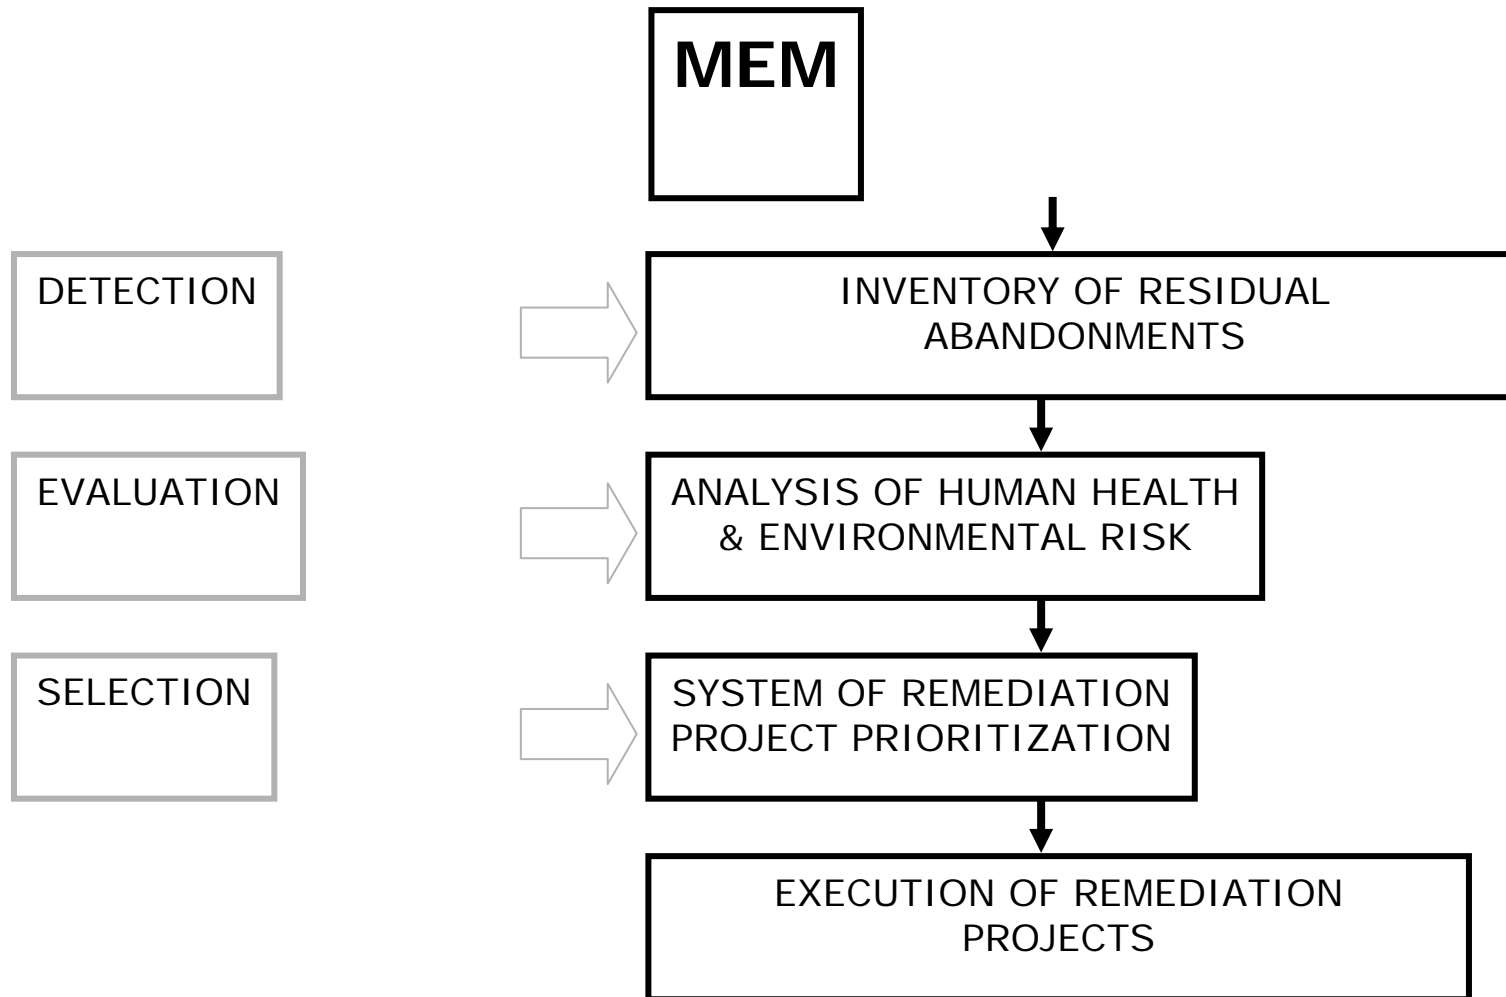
MEM

DETECTION

INVENTORY OF RESIDUAL ABANDONMENTS

EVALUATION

ANALYSIS OF HUMAN HEALTH & ENVIRONMENTAL RISK

SELECTION

SYSTEM OF REMEDIATION PROJECT PRIORITIZATION

EXECUTION OF REMEDIATION PROJECTS